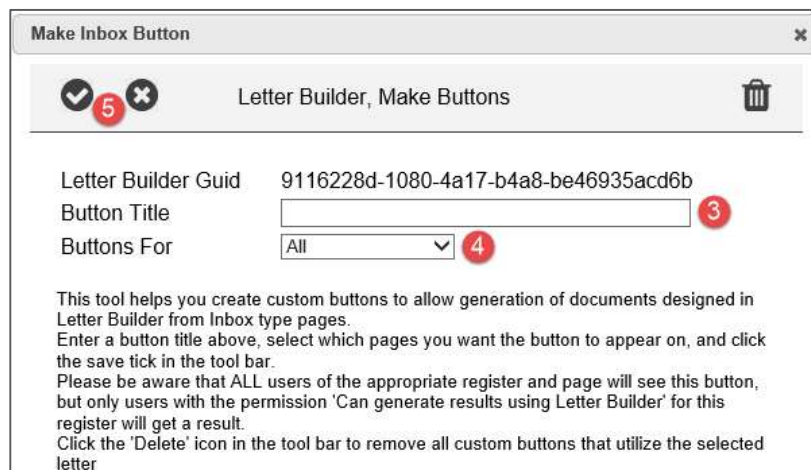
Make Inbox Button

×

5

Letter Builder, Make Buttons

Letter Builder Guid 9116228d-1080-4a17-b4a8-be46935acd6b

Button Title 3

Buttons For All 4

This tool helps you create custom buttons to allow generation of documents designed in Letter Builder from Inbox type pages.
Enter a button title above, select which pages you want the button to appear on, and click the save tick in the tool bar.
Please be aware that ALL users of the appropriate register and page will see this button, but only users with the permission 'Can generate results using Letter Builder' for this register will get a result.
Click the 'Delete' icon in the tool bar to remove all custom buttons that utilize the selected letter